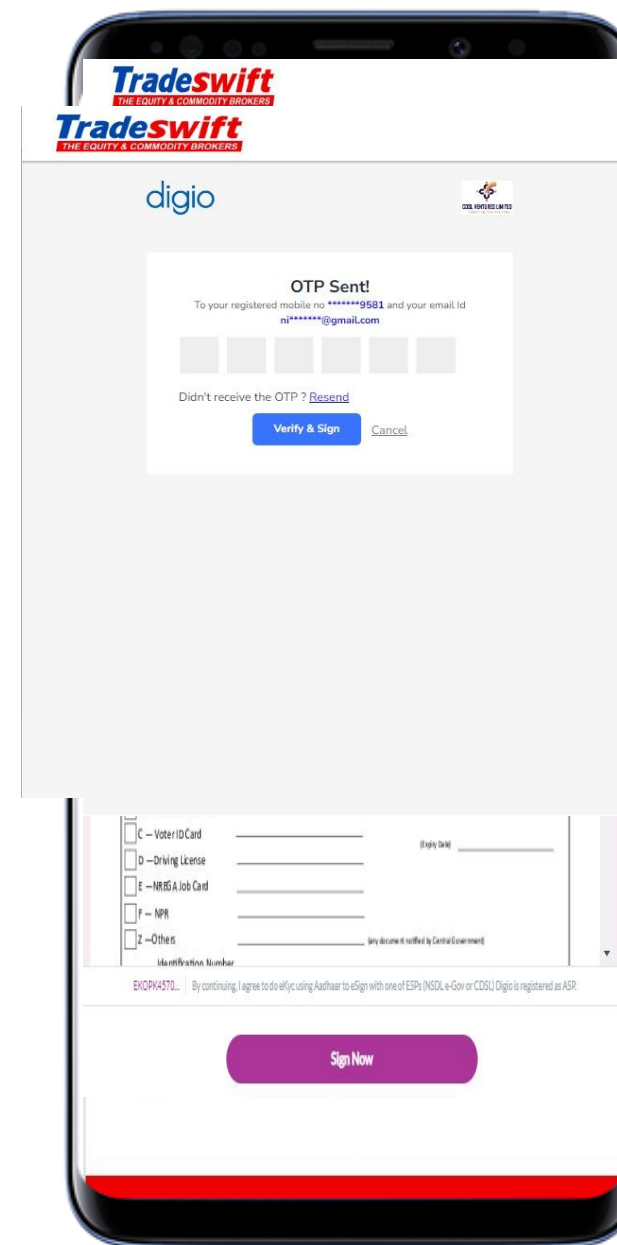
Tradeswift
THE EQUITY & COMMODITY BROKERS

Tradeswift
THE EQUITY & COMMODITY BROKERS

digio

CDSL VENTURES LIMITED

OTP Sent!
To your registered mobile no *******9581 and your email Id ni*******@gmail.com

Didn't receive the OTP ? Resend

Verify & Sign Cancel

C – Voter ID Card
(Expiry Date)
D – Driving License
E – NREGA Job Card
F – NPR
Z – Others (any document notified by Central Government)
Identification Number

EKOPK4570... By continuing, I agree to do eKyc using Aadhaar to eSign with one of ESPs (NSDL e-Gov or CDSL) Digio is registered as ASP.

Sign Now